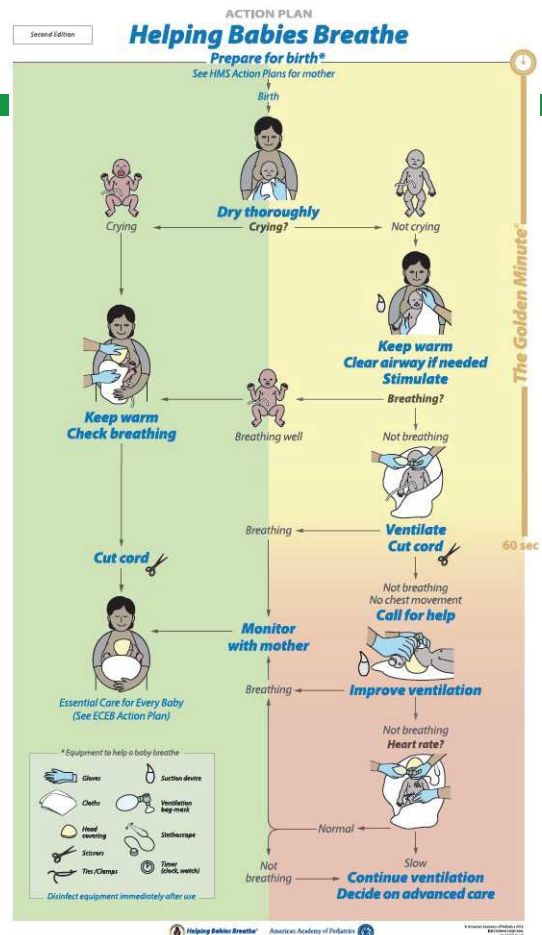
ACTION PLAN

Second Edition

Helping Babies Breathe

Prepare for birth*

See HMS Action Plans for mother

Birth

Dry thoroughly

Crying

Crying?

Not crying

Keep warm
Clear airway if needed
Stimulate

Keep warm
Check breathing

Breathing well

Breathing?

Not breathing

Breathing

Ventilate
Cut cord

Cut cord

Not breathing
No chest movement

Call for help

Monitor with mother

Breathing

Improve ventilation

Essential Care for Every Baby
(See ECEB Action Plan)

Not breathing

Heart rate?

Normal

Slow

Not breathing

Continue ventilation
Decide on advanced care

The Golden Minute®

60 sec

* Equipment to help a baby breathe

Gloves

Suction device

Cloths

Ventilation bag-mask

Head covering

Stethoscope

Scissors

Timer (clock, watch)

Ties/Clamps

Disinfect equipment immediately after use

Helping Babies Breathe®

American Academy of Pediatrics

© American Academy of Pediatrics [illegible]